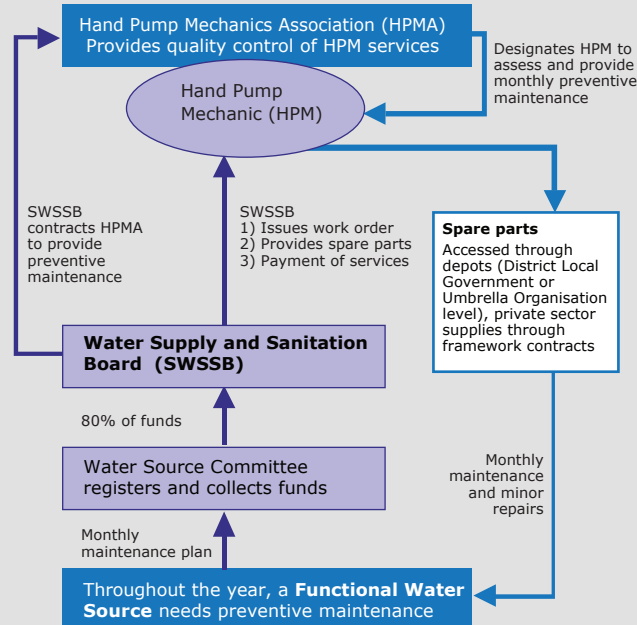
Hand Pump Mechanics Association (HPMA)
Provides quality control of HPM services

Designates HPM to assess and provide monthly preventive maintenance

Hand Pump Mechanic (HPM)

SWSSB contracts HPMA to provide preventive maintenance

SWSSB
1) Issues work order
2) Provides spare parts
3) Payment of services

**Spare parts**
Accessed through depots (District Local Government or Umbrella Organisation level), private sector supplies through framework contracts

**Water Supply and Sanitation Board (SWSSB)**

80% of funds

Water Source Committee registers and collects funds

Monthly maintenance and minor repairs

Monthly maintenance plan

Throughout the year, a **Functional Water Source** needs preventive maintenance